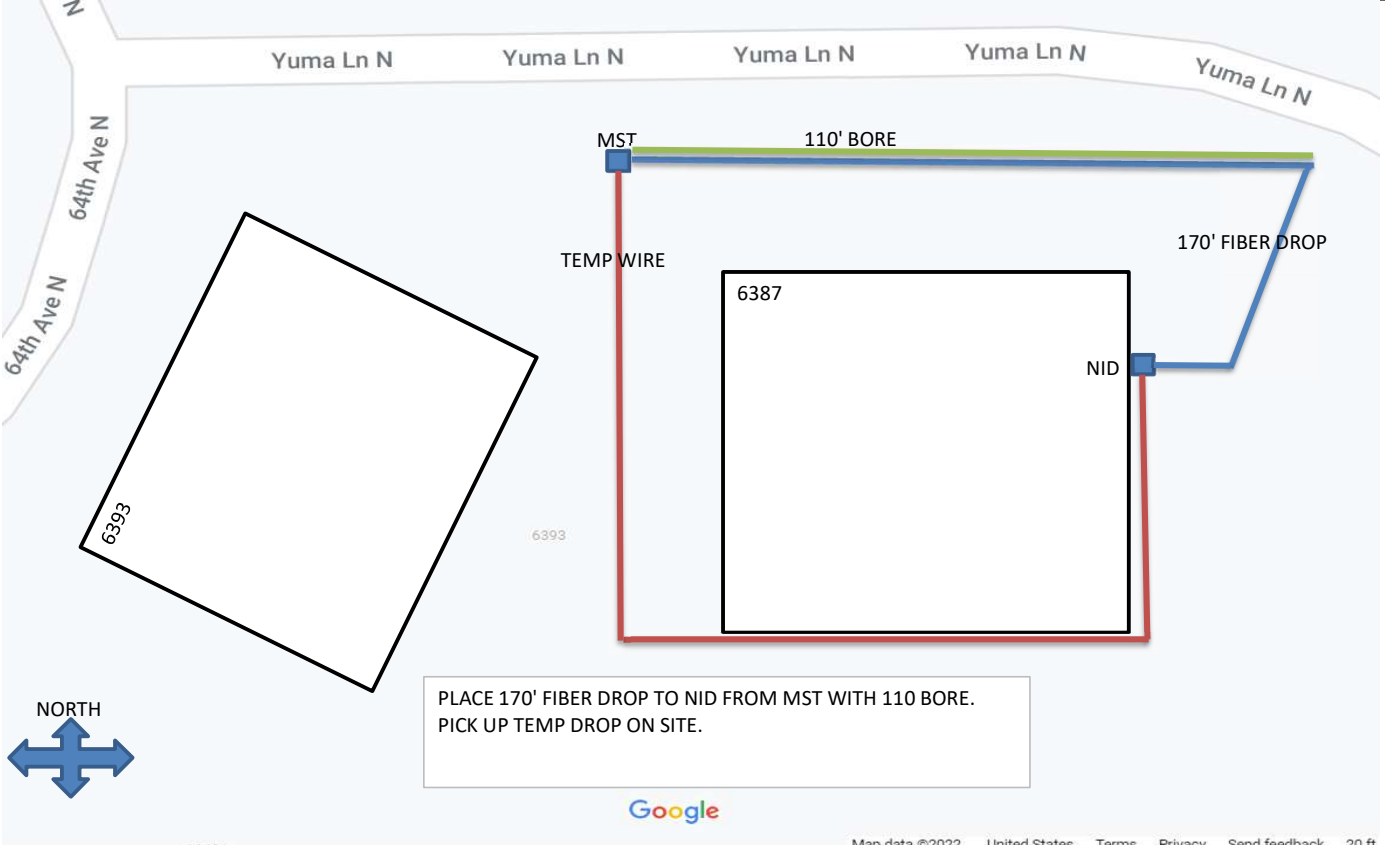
N

Yuma Ln N Yuma Ln N Yuma Ln N Yuma Ln N Yuma Ln N

64th Ave N

64th Ave N

MST

110' BORE

TEMP WIRE

170' FIBER DROP

6387

NID

6393

6393

NORTH

PLACE 170' FIBER DROP TO NID FROM MST WITH 110 BORE.
PICK UP TEMP DROP ON SITE.

Google

Map data ©2022 United States Terms Privacy Send feedback 20 ft